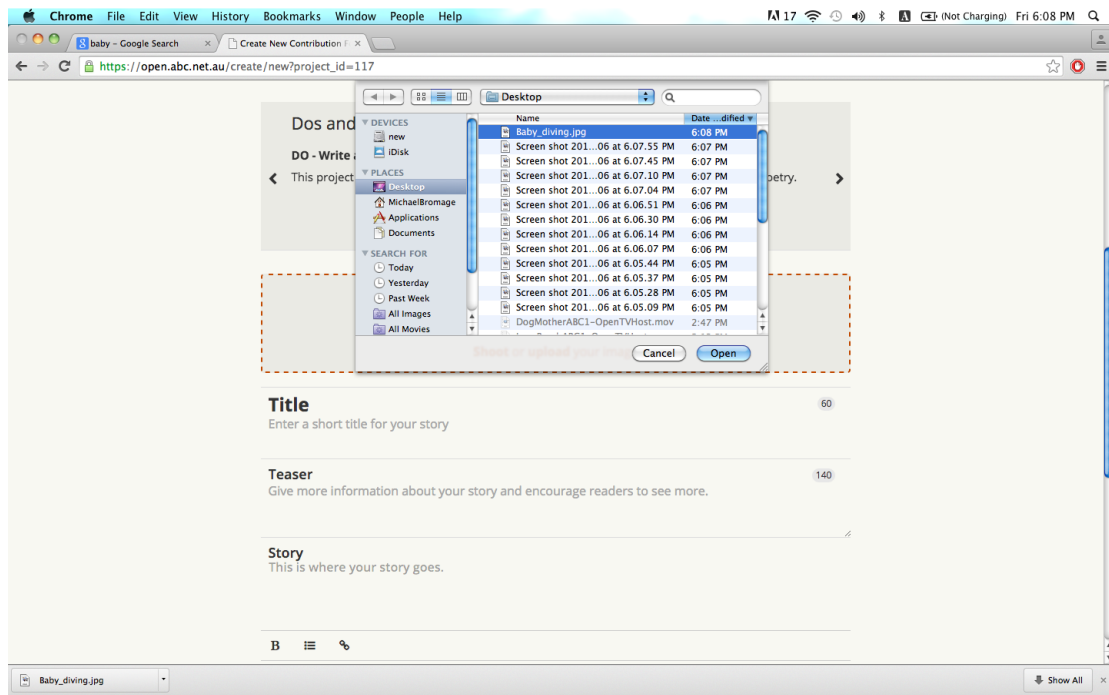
Chrome File Edit View History Bookmarks Window People Help
17 (Not Charging) Fri 6:08 PM

baby - Google Search ×
Create New Contribution F ×

https://open.abc.net.au/create/new?project_id=117

Desktop

DEVICES
new
iDisk
PLACES
Desktop
MichaelBromage
Applications
Documents
SEARCH FOR
Today
Yesterday
Past Week
All Images
All Movies

| Name | Date ...dified |
|---|---|
| Baby_diving.jpg | 6:08 PM |
| Screen shot 201...06 at 6.07.55 PM | 6:07 PM |
| Screen shot 201...06 at 6.07.45 PM | 6:07 PM |
| Screen shot 201...06 at 6.07.10 PM | 6:07 PM |
| Screen shot 201...06 at 6.07.04 PM | 6:07 PM |
| Screen shot 201...06 at 6.06.51 PM | 6:06 PM |
| Screen shot 201...06 at 6.06.30 PM | 6:06 PM |
| Screen shot 201...06 at 6.06.14 PM | 6:06 PM |
| Screen shot 201...06 at 6.06.07 PM | 6:06 PM |
| Screen shot 201...06 at 6.05.44 PM | 6:05 PM |
| Screen shot 201...06 at 6.05.37 PM | 6:05 PM |
| Screen shot 201...06 at 6.05.28 PM | 6:05 PM |
| Screen shot 201...06 at 6.05.09 PM | 6:05 PM |
| DogMotherABC1-OpenTVHost.mov | 2:47 PM |

Cancel Open

Dos and

DO - Write

This project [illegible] poetry.

Shoot or upload your image

Title
60
Enter a short title for your story

Teaser
140
Give more information about your story and encourage readers to see more.

Story
This is where your story goes.

B

Baby_diving.jpg
Show All